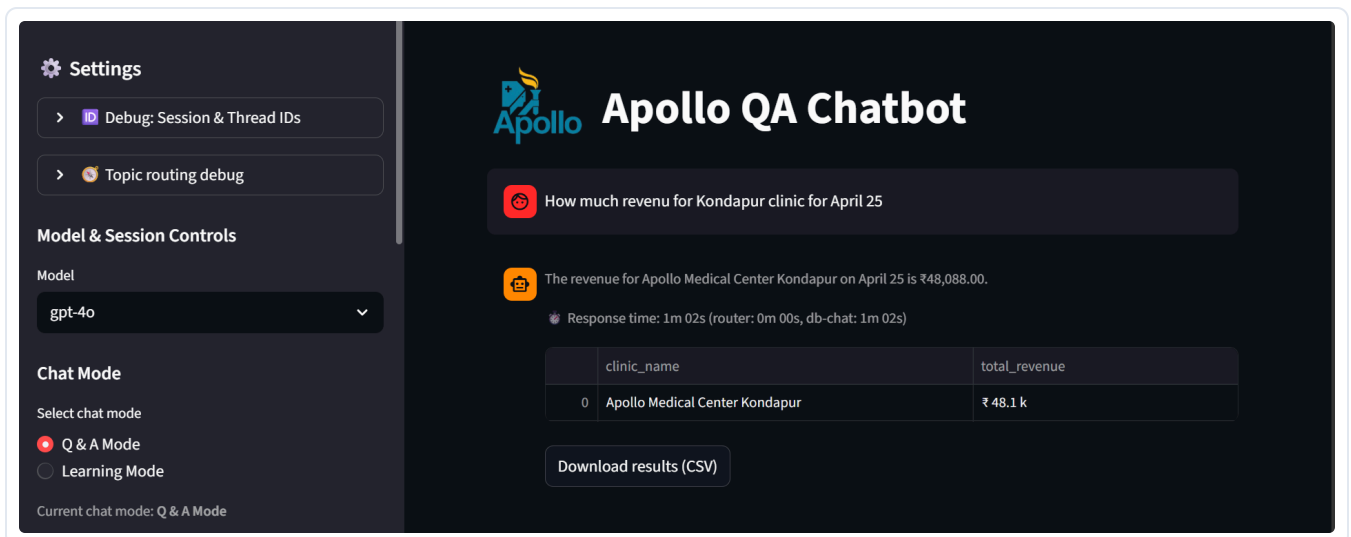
Settings

Debug: Session & Thread IDs

Topic routing debug

Model & Session Controls

Model

gpt-4o

Chat Mode

Select chat mode

Q & A Mode

Learning Mode

Current chat mode: Q & A Mode

Apollo

Apollo QA Chatbot

How much revenu for Kondapur clinic for April 25

The revenue for Apollo Medical Center Kondapur on April 25 is ₹48,088.00.

Response time: 1m 02s (router: 0m 00s, db-chat: 1m 02s)

| | clinic_name | total_revenue |
|---|---|---|
| 0 | Apollo Medical Center Kondapur | ₹ 48.1 k |

Download results (CSV)